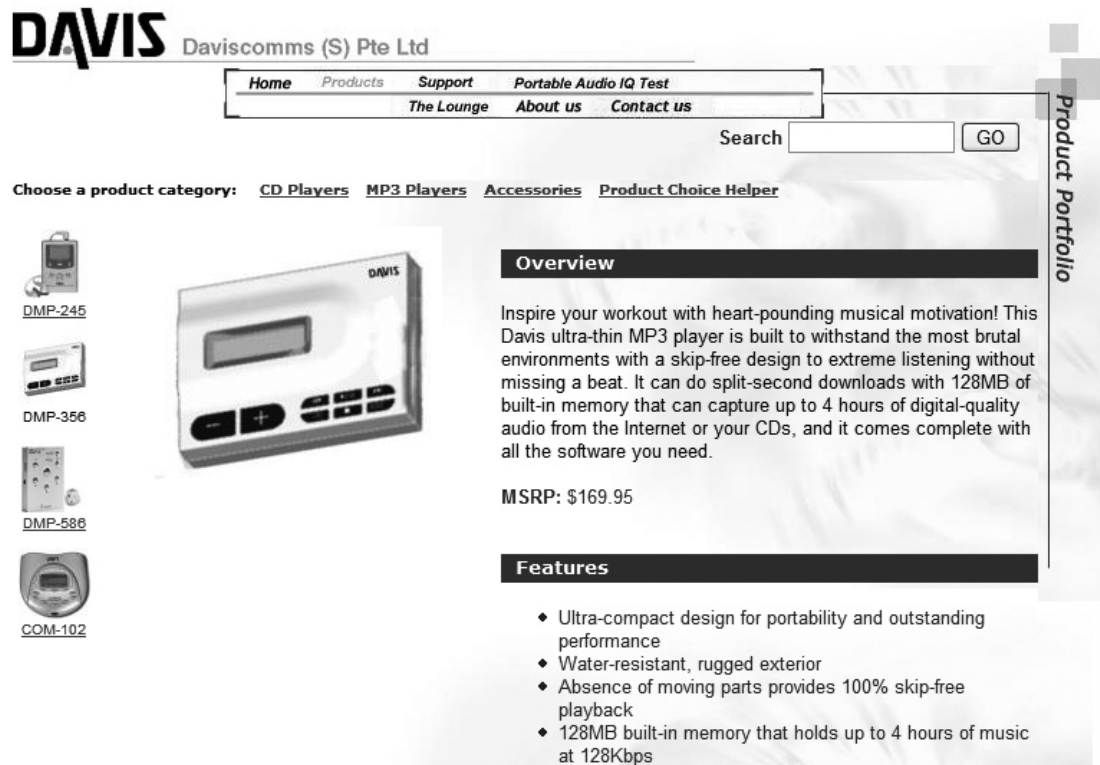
DAVIS Daviscomms (S) Pte Ltd

Home Products Support Portable Audio IQ Test
The Lounge About us Contact us

Search GO

Product Portfolio

Choose a product category: CD Players MP3 Players Accessories Product Choice Helper

DMP-245

DMP-356

DMP-586

COM-102

DAVIS

Overview

Inspire your workout with heart-pounding musical motivation! This Davis ultra-thin MP3 player is built to withstand the most brutal environments with a skip-free design to extreme listening without missing a beat. It can do split-second downloads with 128MB of built-in memory that can capture up to 4 hours of digital-quality audio from the Internet or your CDs, and it comes complete with all the software you need.

MSRP: $169.95

Features

- Ultra-compact design for portability and outstanding performance
- Water-resistant, rugged exterior
- Absence of moving parts provides 100% skip-free playback
- 128MB built-in memory that holds up to 4 hours of music at 128Kbps